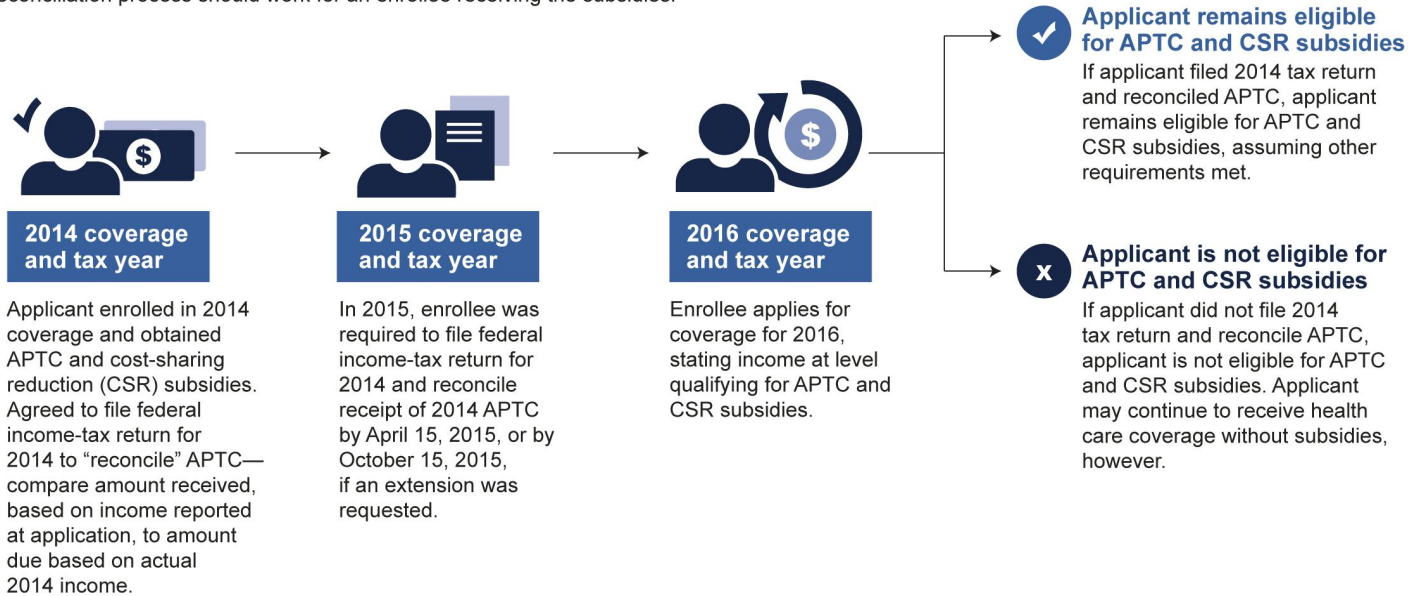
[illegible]

2014 coverage and tax year

Applicant enrolled in 2014 coverage and obtained APTC and cost-sharing reduction (CSR) subsidies. Agreed to file federal income-tax return for 2014 to “reconcile” APTC—compare amount received, based on income reported at application, to amount due based on actual 2014 income.

2015 coverage and tax year

In 2015, enrollee was required to file federal income-tax return for 2014 and reconcile receipt of 2014 APTC by April 15, 2015, or by October 15, 2015, if an extension was requested.

2016 coverage and tax year

Enrollee applies for coverage for 2016, stating income at level qualifying for APTC and CSR subsidies.

Applicant remains eligible for APTC and CSR subsidies

If applicant filed 2014 tax return and reconciled APTC, applicant remains eligible for APTC and CSR subsidies, assuming other requirements met.

x

Applicant is not eligible for APTC and CSR subsidies

If applicant did not file 2014 tax return and reconcile APTC, applicant is not eligible for APTC and CSR subsidies. Applicant may continue to receive health care coverage without subsidies, however.